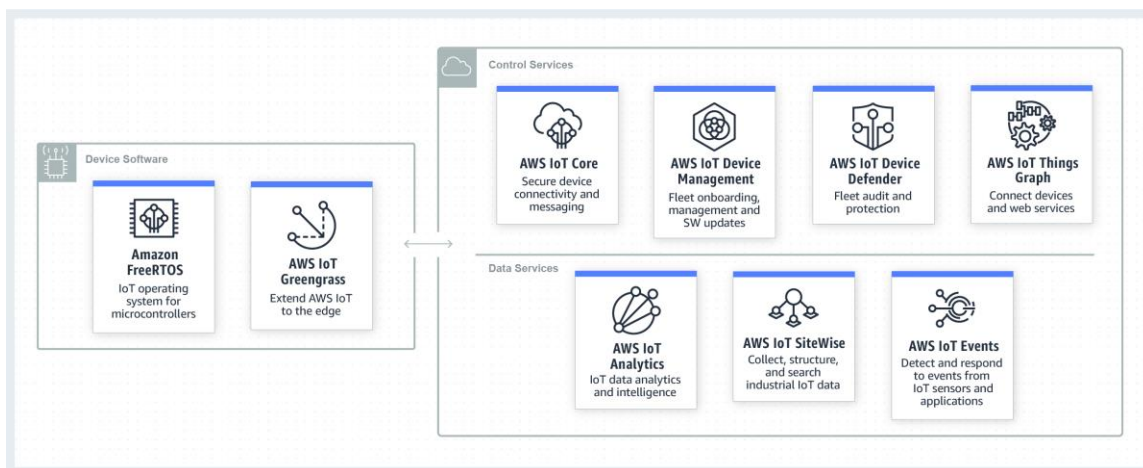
Device Software

Amazon FreeRTOS
IoT operating system for microcontrollers

AWS IoT Greengrass
Extend AWS IoT to the edge

Control Services

AWS IoT Core
Secure device connectivity and messaging

AWS IoT Device Management
Fleet onboarding, management and SW updates

AWS IoT Device Defender
Fleet audit and protection

AWS IoT Things Graph
Connect devices and web services

Data Services

AWS IoT Analytics
IoT data analytics and intelligence

AWS IoT SiteWise
Collect, structure, and search industrial IoT data

AWS IoT Events
Detect and respond to events from IoT sensors and applications